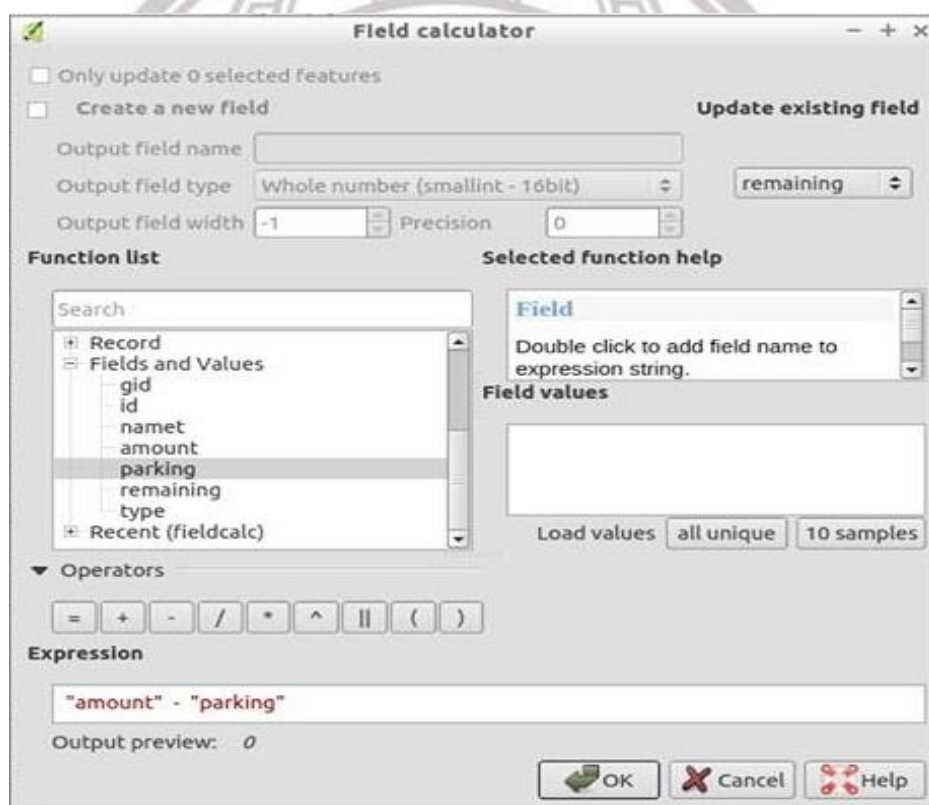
Field calculator

- + ×

Only update 0 selected features

Create a new field

Update existing field

Output field name

Output field type Whole number (smallint - 16bit)

remaining

Output field width -1 Precision 0

Function list

Selected function help

Search

Record

Fields and Values

gid

id

namet

amount

parking

remaining

type

Recent (fieldcalc)

Field

Double click to add field name to expression string.

Field values

Load values all unique 10 samples

Operators

= + - / * ^ || ( )

Expression

"amount" - "parking"

Output preview: 0

OK Cancel Help